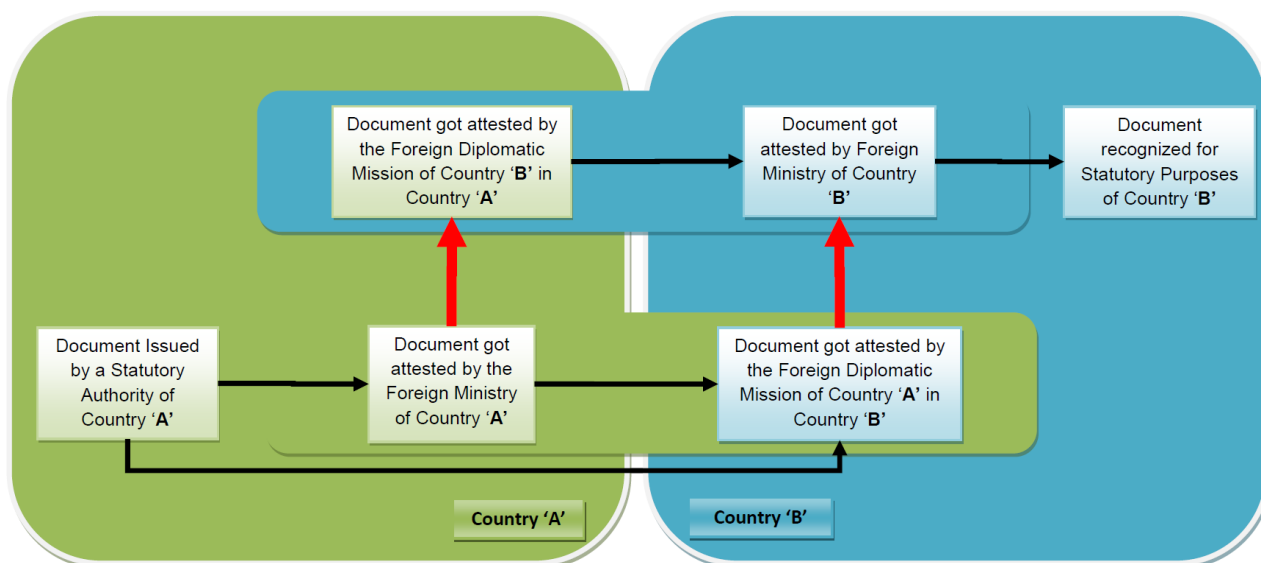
Document got attested by the Foreign Diplomatic Mission of Country 'B' in Country 'A'

Document got attested by Foreign Ministry of Country 'B'

Document recognized for Statutory Purposes of Country 'B'

Document Issued by a Statutory Authority of Country 'A'

Document got attested by the Foreign Ministry of Country 'A'

Document got attested by the Foreign Diplomatic Mission of Country 'A' in Country 'B'

Country 'A'

Country 'B'